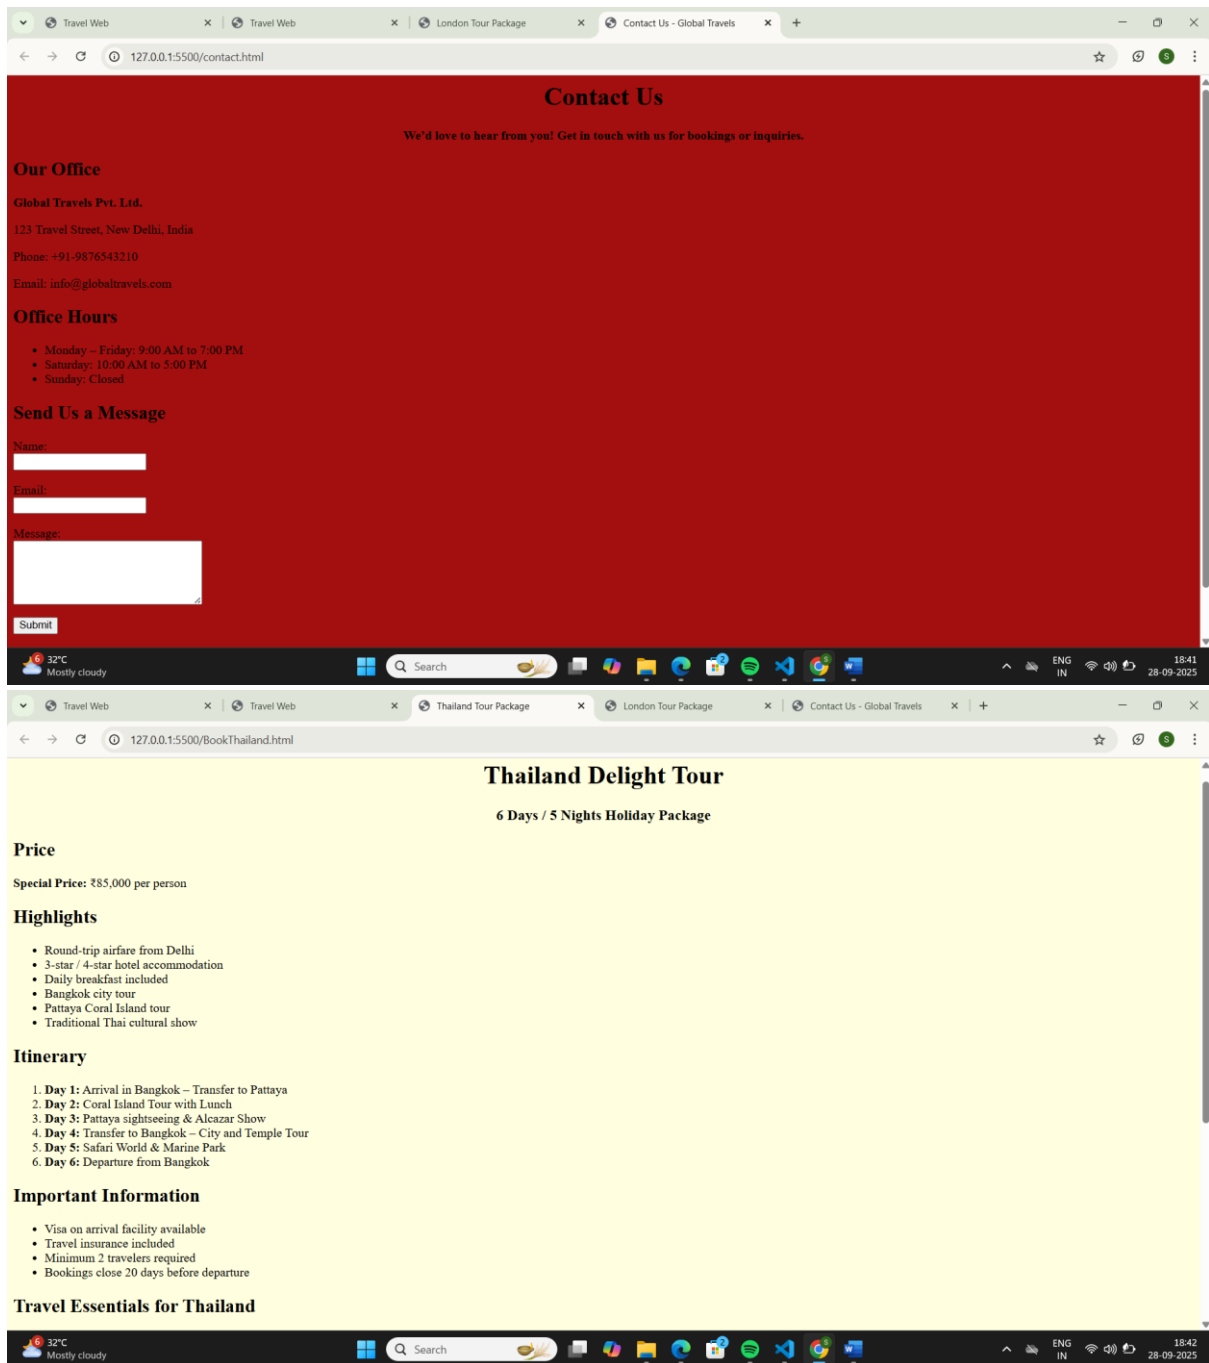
Travel Web × Travel Web × London Tour Package × Contact Us - Global Travels × +

127.0.0.1:5500/contact.html

Contact Us

We'd love to hear from you! Get in touch with us for bookings or inquiries.

Our Office

Global Travels Pvt. Ltd.

123 Travel Street, New Delhi, India

Phone: +91-9876543210

Email: info@globaltravels.com

Office Hours

- Monday – Friday: 9:00 AM to 7:00 PM
- Saturday: 10:00 AM to 5:00 PM
- Sunday: Closed

Send Us a Message

Name:

Email:

Message:

Submit

32°C Mostly cloudy Search ENG IN 18:41 28-09-2025

Travel Web × Travel Web × Thailand Tour Package × London Tour Package × Contact Us - Global Travels × +

127.0.0.1:5500/BookThailand.html

Thailand Delight Tour

6 Days / 5 Nights Holiday Package

Price

Special Price: ₹85,000 per person

Highlights

- Round-trip airfare from Delhi
- 3-star / 4-star hotel accommodation
- Daily breakfast included
- Bangkok city tour
- Pattaya Coral Island tour
- Traditional Thai cultural show

Itinerary

1. Day 1: Arrival in Bangkok – Transfer to Pattaya
2. Day 2: Coral Island Tour with Lunch
3. Day 3: Pattaya sightseeing & Alcazar Show
4. Day 4: Transfer to Bangkok – City and Temple Tour
5. Day 5: Safari World & Marine Park
6. Day 6: Departure from Bangkok

Important Information

- Visa on arrival facility available
- Travel insurance included
- Minimum 2 travelers required
- Bookings close 20 days before departure

Travel Essentials for Thailand

32°C Mostly cloudy Search ENG IN 18:42 28-09-2025